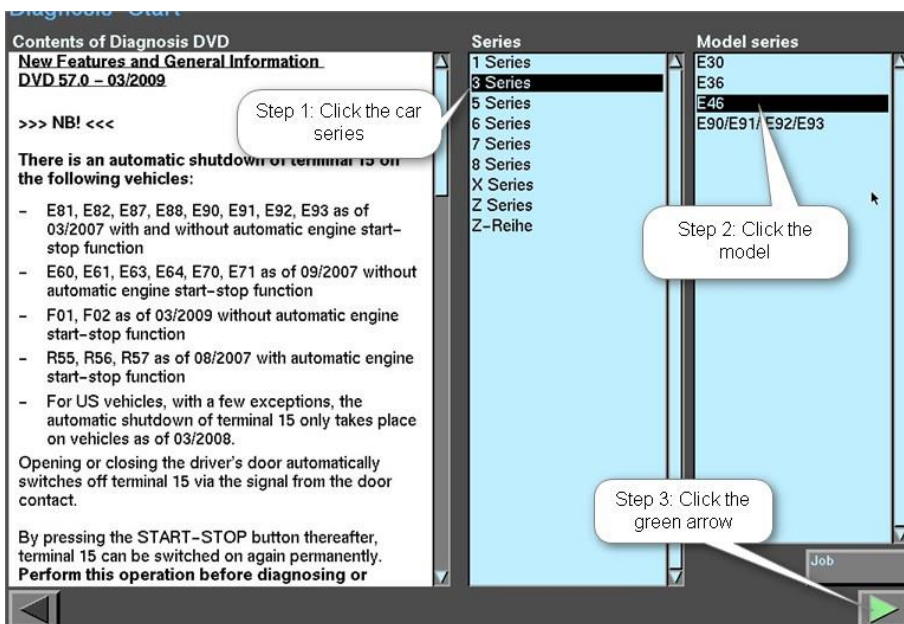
Diagnosis Start

Contents of Diagnosis DVD

New Features and General Information
DVD 57.0 – 03/2009

>>> NB! <<<

There is an automatic shutdown of terminal 15 on the following vehicles:

- E81, E82, E87, E88, E90, E91, E92, E93 as of 03/2007 with and without automatic engine start-stop function
- E60, E61, E63, E64, E70, E71 as of 09/2007 without automatic engine start-stop function
- F01, F02 as of 03/2009 without automatic engine start-stop function
- R55, R56, R57 as of 08/2007 with automatic engine start-stop function
- For US vehicles, with a few exceptions, the automatic shutdown of terminal 15 only takes place on vehicles as of 03/2008.

Opening or closing the driver's door automatically switches off terminal 15 via the signal from the door contact.

By pressing the START-STOP button thereafter, terminal 15 can be switched on again permanently.
Perform this operation before diagnosing or

Series
1 Series
3 Series
5 Series
6 Series
7 Series
8 Series
X Series
Z Series
Z-Reihe

Step 1: Click the car series

Model series
E30
E36
E46
E90/E91/E92/E93

Step 2: Click the model

Step 3: Click the green arrow

Job